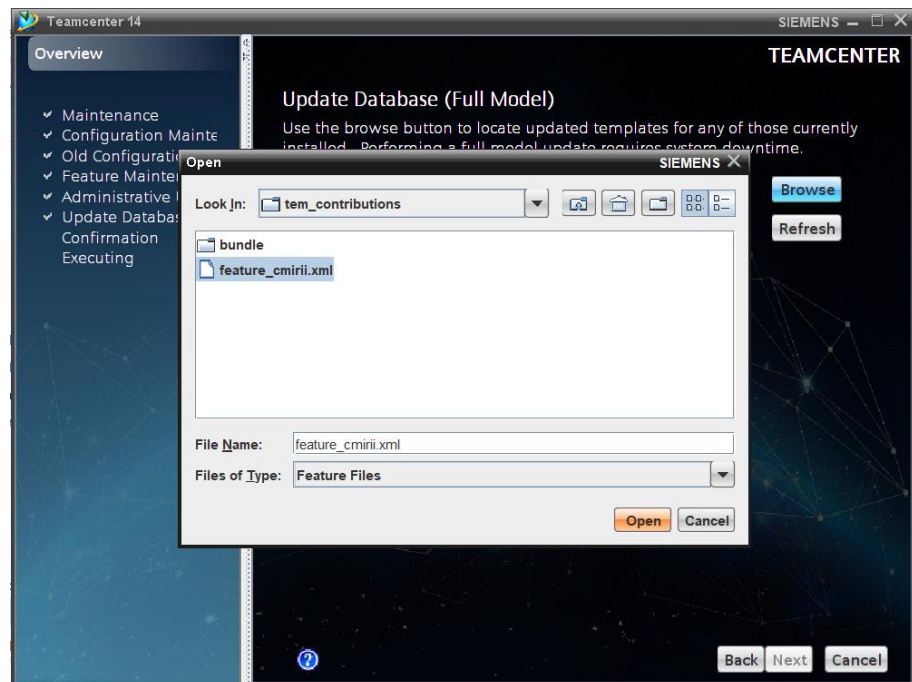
Teamcenter 14
SIEMENS

Overview

TEAMCENTER

✔ Maintenance
✔ Configuration Mainte
✔ Old Configurati
✔ Feature Mainte
✔ Administrative
✔ Update Databa
Confirmation
Executing

Update Database (Full Model)

Use the browse button to locate updated templates for any of those currently installed. Performing a full model update requires system downtime.

Browse
Refresh

Open
SIEMENS

Look In: tem_contributions

bundle
feature_cmirii.xml

File Name: feature_cmirii.xml
Files of Type: Feature Files

Open Cancel

Back Next Cancel